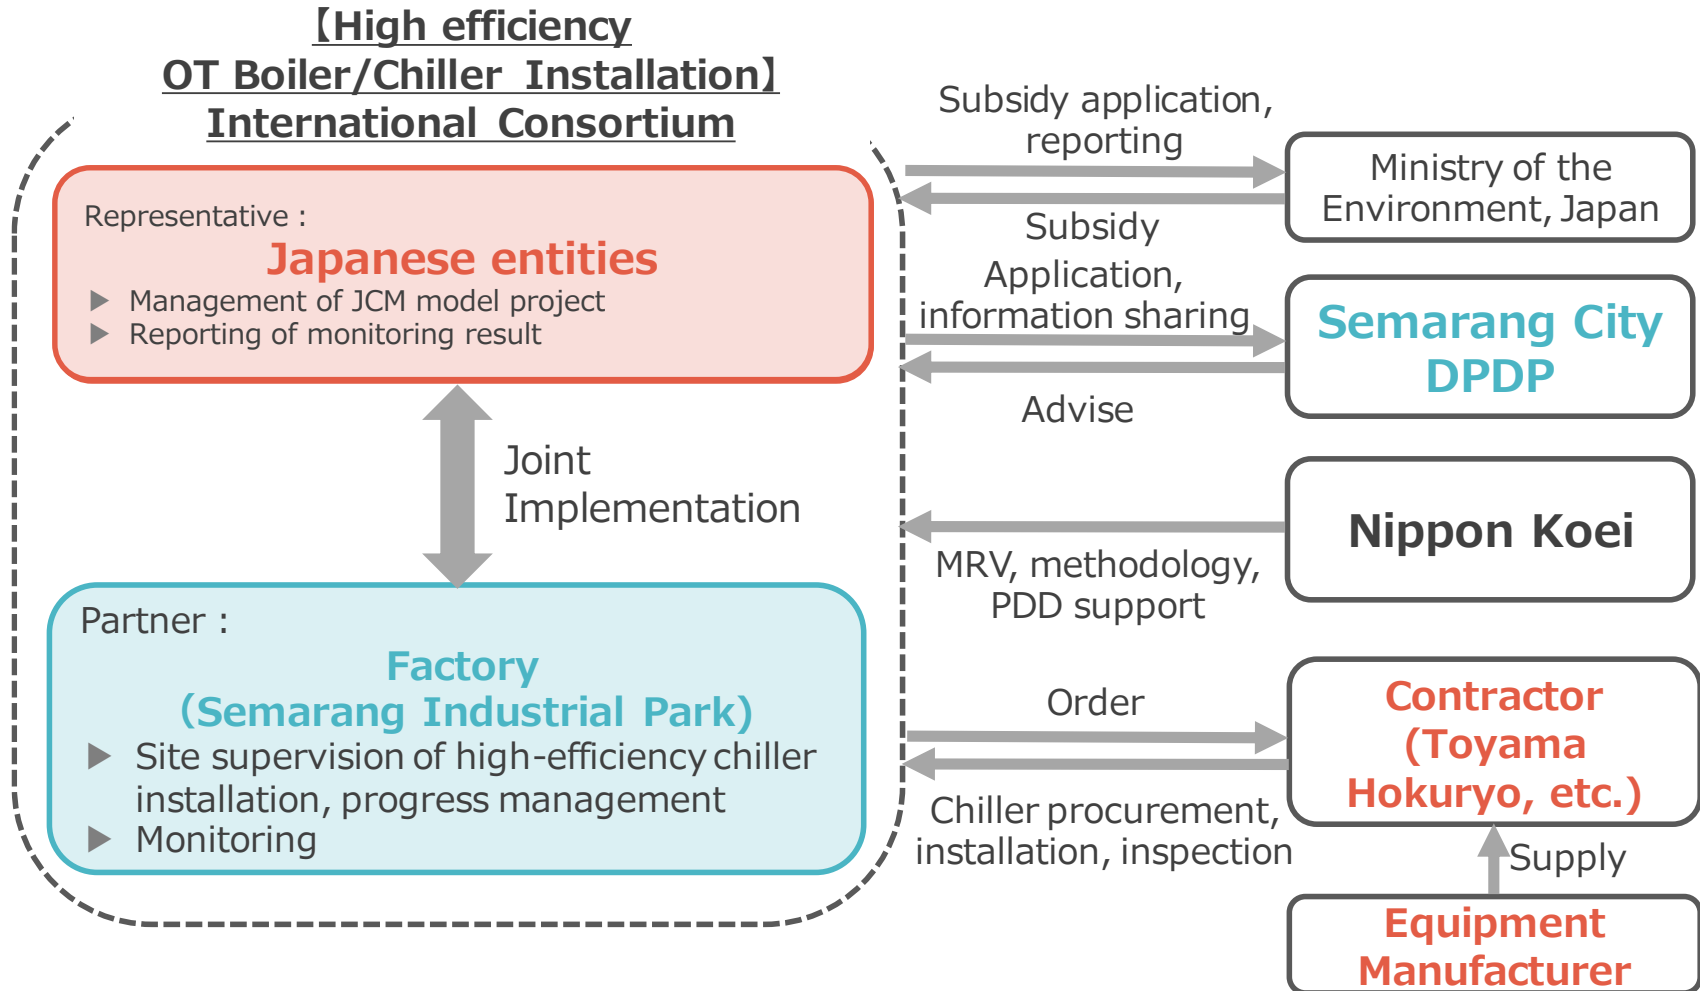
【High efficiency OT Boiler/Chiller Installation】 International Consortium

Representative :
Japanese entities
▶ Management of JCM model project
▶ Reporting of monitoring result

Joint Implementation

Partner :
Factory (Semarang Industrial Park)
▶ Site supervision of high-efficiency chiller installation, progress management
▶ Monitoring

Subsidy application, reporting

Subsidy

Ministry of the Environment, Japan

Application, information sharing

Advise

Semarang City DPDP

Nippon Koei

MRV, methodology, PDD support

Order

Chiller procurement, installation, inspection

Contractor (Toyama Hokuryo, etc.)

Supply

Equipment Manufacturer